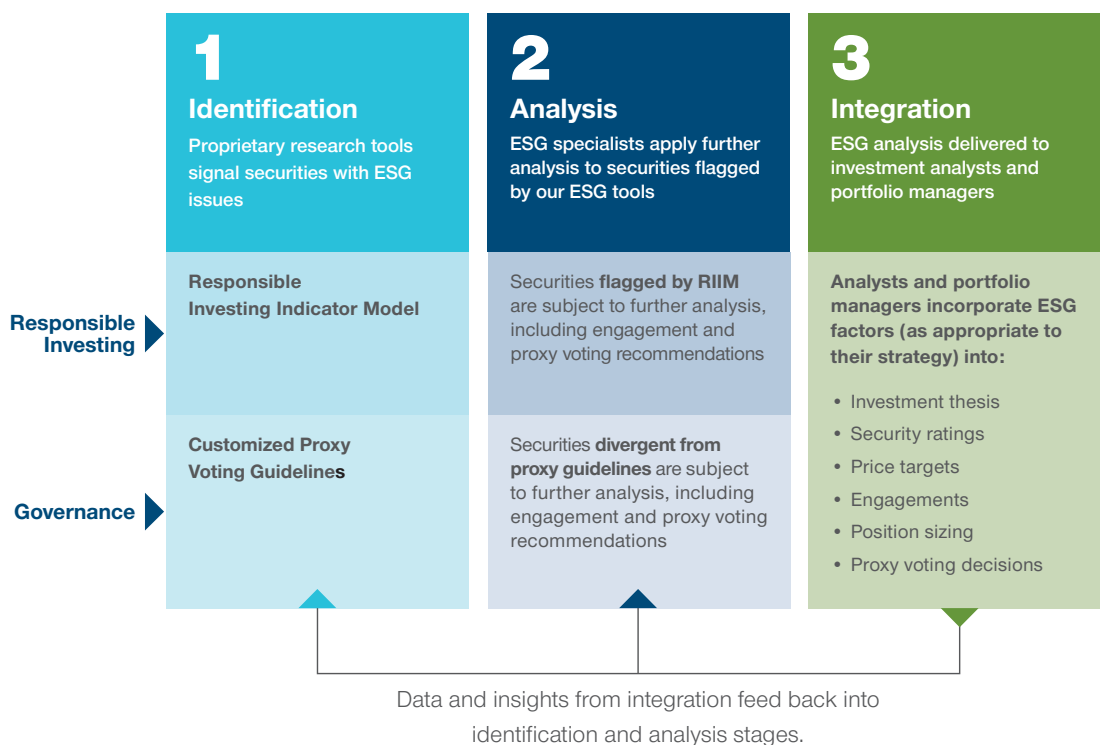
1
Identification
Proprietary research tools signal securities with ESG issues

2
Analysis
ESG specialists apply further analysis to securities flagged by our ESG tools

3
Integration
ESG analysis delivered to investment analysts and portfolio managers

Responsible Investing

Responsible Investing Indicator Model

Securities flagged by RIIM are subject to further analysis, including engagement and proxy voting recommendations

Analysts and portfolio managers incorporate ESG factors (as appropriate to their strategy) into:

• Investment thesis
• Security ratings
• Price targets
• Engagements
• Position sizing
• Proxy voting decisions

Governance

Customized Proxy Voting Guidelines

Securities divergent from proxy guidelines are subject to further analysis, including engagement and proxy voting recommendations

Data and insights from integration feed back into identification and analysis stages.